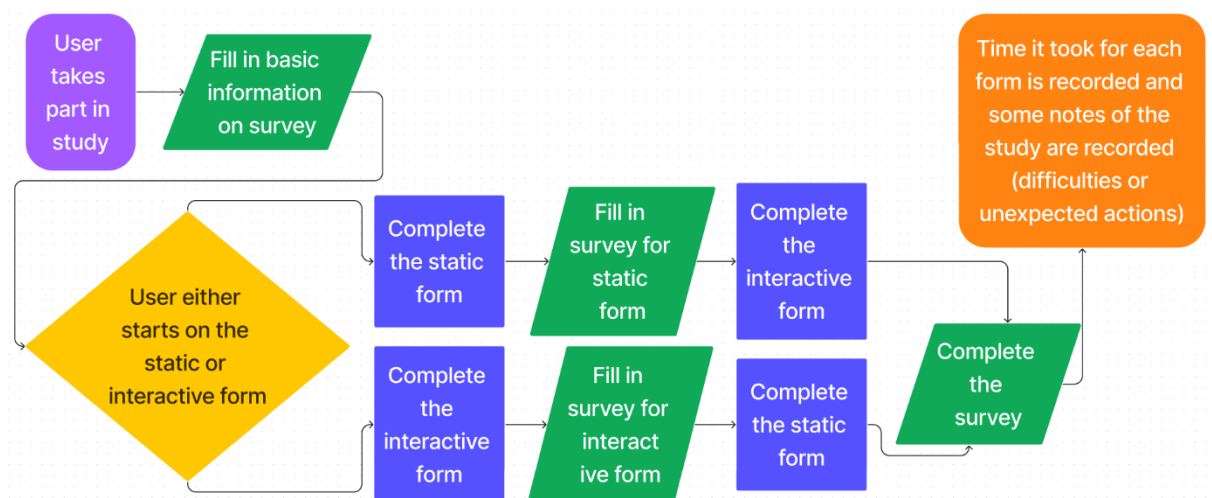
User takes part in study

Fill in basic information on survey

User either starts on the static or interactive form

Complete the static form

Fill in survey for static form

Complete the interactive form

Complete the interactive form

Fill in survey for interact ive form

Complete the static form

Complete the survey

Time it took for each form is recorded and some notes of the study are recorded (difficulties or unexpected actions)